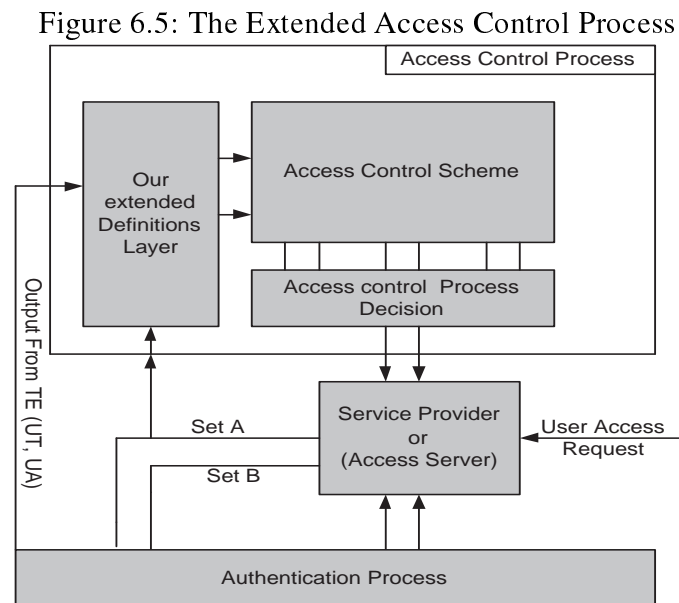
Figure 6.5: The Extended Access Control Process

Access Control Process

Our extended Definitions Layer

Access Control Scheme

Access control Process Decision

Output From TE (UT, UA)

Set A

Set B

Service Provider or (Access Server)

User Access Request

Authentication Process